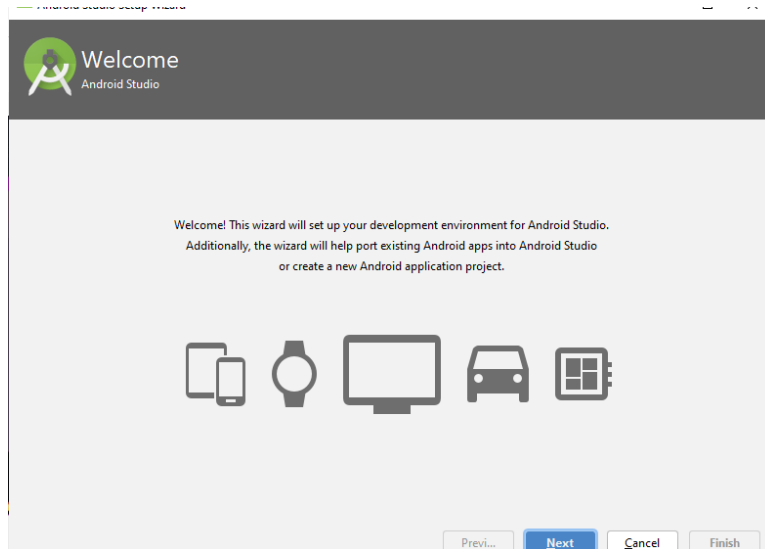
Android Studio Setup Wizard

Welcome
Android Studio

Welcome! This wizard will set up your development environment for Android Studio.
Additionally, the wizard will help port existing Android apps into Android Studio
or create a new Android application project.

Previ... Next Cancel Finish